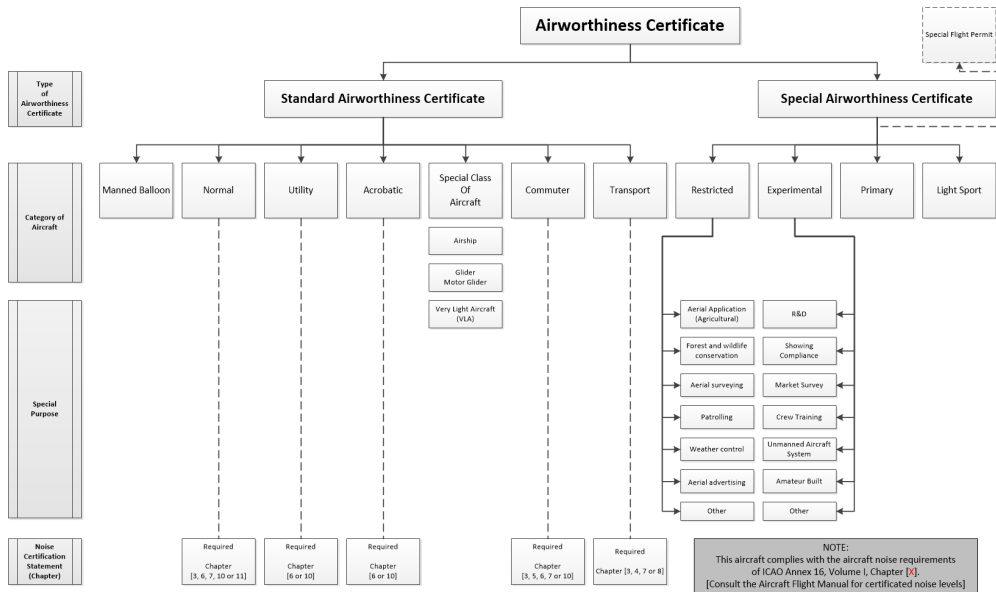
Airworthiness Certificate

Special Flight Permit

Type of Airworthiness Certificate

Standard Airworthiness Certificate

Special Airworthiness Certificate

Category of Aircraft

Manned Balloon

Normal

Utility

Acrobatic

Special Class Of Aircraft

Airship

Glider Motor Glider

Very Light Aircraft (VLA)

Commuter

Transport

Restricted

Experimental

Primary

Light Sport

Special Purpose

Aerial Application (Agricultural)

Forest and wildlife conservation

Aerial surveying

Patrolling

Weather control

Aerial advertising

Other

R&D

Showing Compliance

Market Survey

Crew Training

Unmanned Aircraft System

Amateur Built

Other

Noise Certification Statement (Chapter)

Required
Chapter
[3, 6, 7, 10 or 11]

Required
Chapter
[6 or 10]

Required
Chapter
[6 or 10]

Required
Chapter
[3, 5, 6, 7 or 10]

Required
Chapter [3, 4, 7 or 8]

NOTE:
This aircraft complies with the aircraft noise requirements of ICAO Annex 16, Volume I, Chapter [X].
[Consult the Aircraft Flight Manual for certificated noise levels]